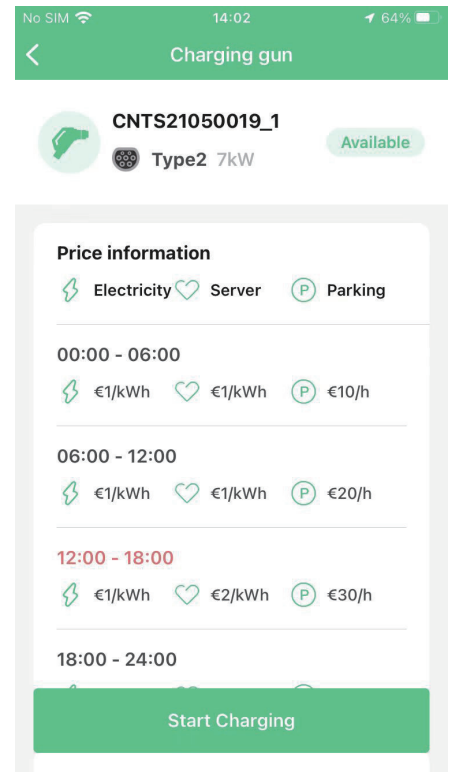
No SIM 14:02 64%

Charging gun

CNTS21050019_1

Type2 7kW

Available

Price information

Electricity Server Parking

00:00 - 06:00

€1/kWh €1/kWh €10/h

06:00 - 12:00

€1/kWh €1/kWh €20/h

12:00 - 18:00

€1/kWh €2/kWh €30/h

18:00 - 24:00

Start Charging